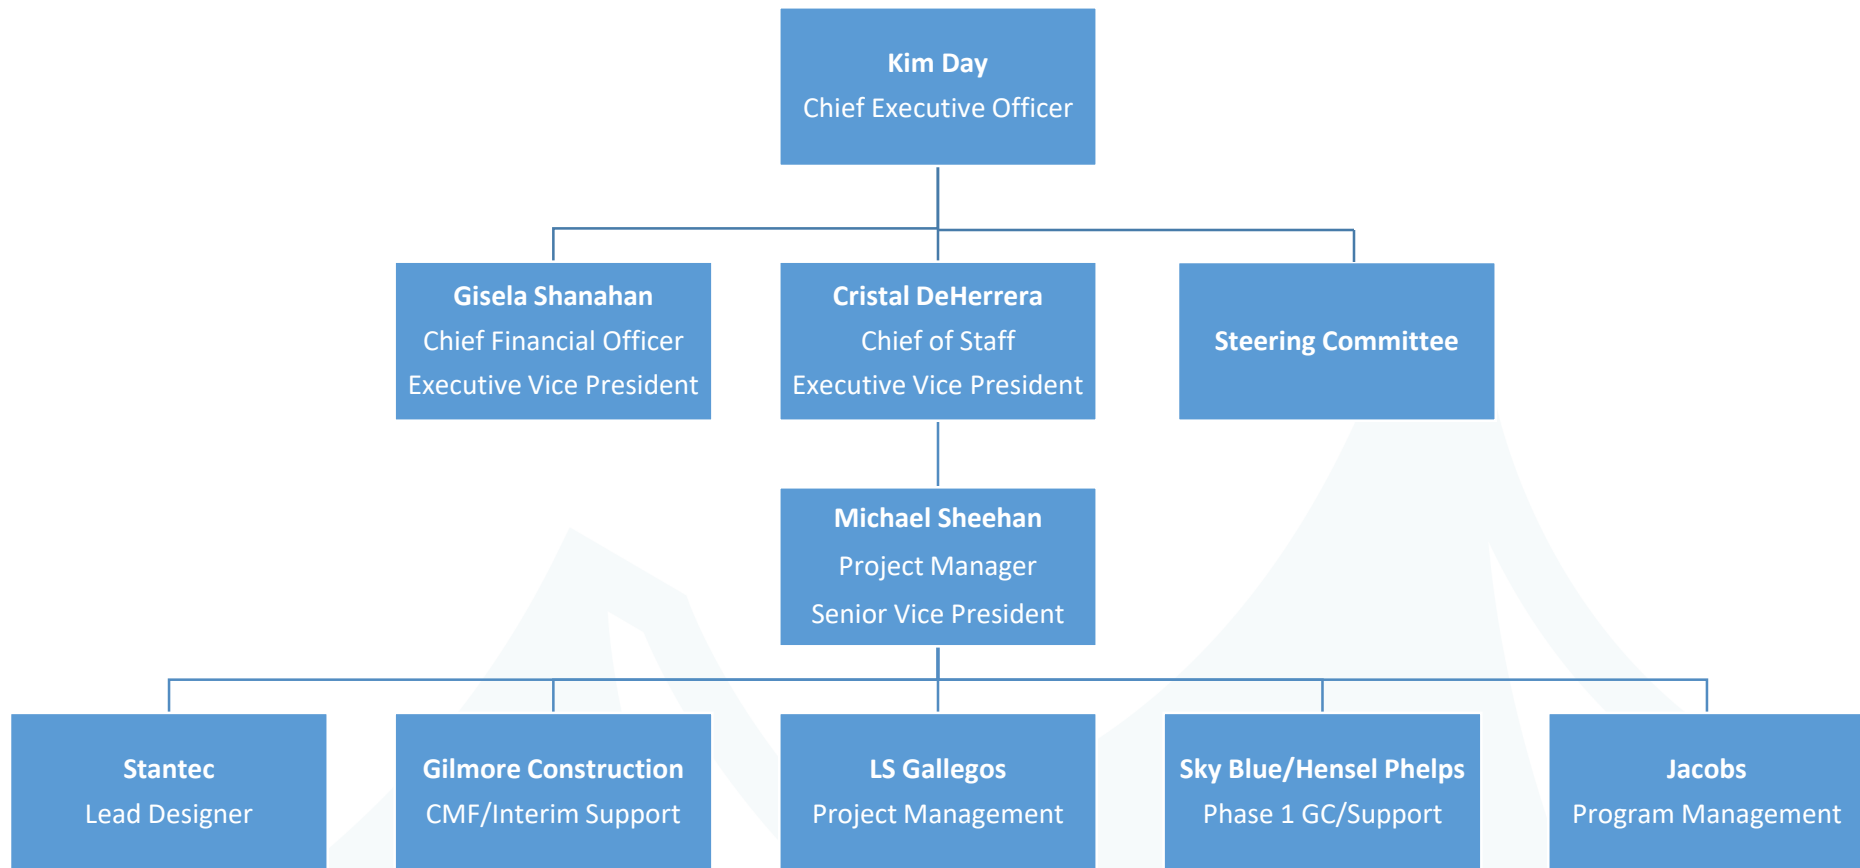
Kim Day
Chief Executive Officer

Gisela Shanahan
Chief Financial Officer
Executive Vice President

Cristal DeHerrera
Chief of Staff
Executive Vice President

Steering Committee

Michael Sheehan
Project Manager
Senior Vice President

Stantec
Lead Designer

Gilmore Construction
CMF/Interim Support

LS Gallegos
Project Management

Sky Blue/Hensel Phelps
Phase 1 GC/Support

Jacobs
Program Management